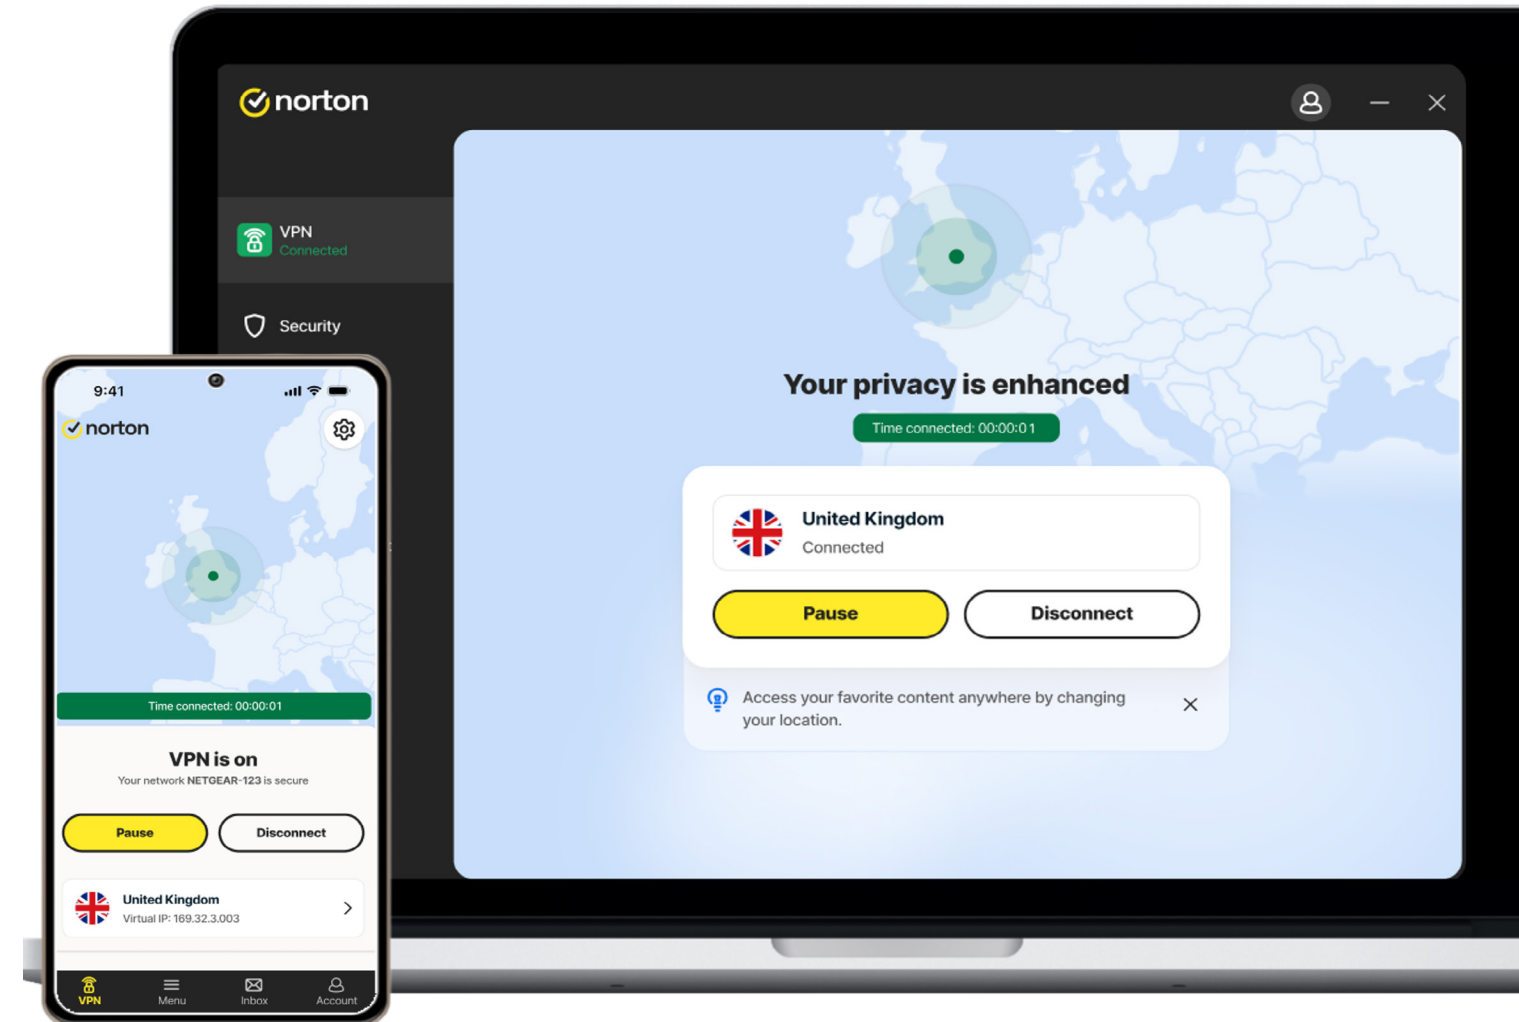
norton

VPN
Connected

Security

Your privacy is enhanced

Time connected: 00:00:01

United Kingdom
Connected

Pause

Disconnect

Access your favorite content anywhere by changing your location.

9:41

norton

Time connected: 00:00:01

VPN is on

Your network NETGEAR-123 is secure

Pause

Disconnect

United Kingdom
Virtual IP: 169.32.3.003

VPN
Menu
Inbox
Account